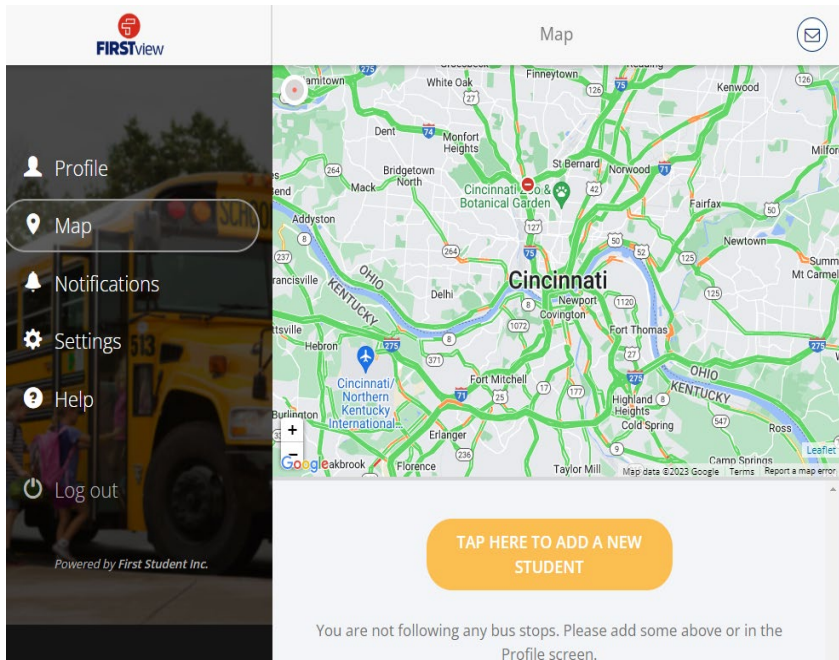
FIRSTview

Map

Profile

Map

Notifications

Settings

Help

Log out

Powered by First Student Inc.

amitown
White Oak
Finneytown
Kenwood
Dent
Monfort Heights
Milfor
Bridgetown North
St Bernard
Norwood
Mack
Cincinnati Zoo & Botanical Garden
Fairfax
Addyston
Newtown
Summ
Mt Carmel
OHIO
Cincinnati
KENTUCKY
Delhi
Newport
rancisville
Covington
Fort Thomas
ttsville
Hebron
Cincinnati/ Northern Kentucky International
Fort Mitchell
OHIO
KENTUCKY
Highland Heights
Burlington
Cold Spring
Ross
Erlanger
Camp Springs
akbrook
Florence
Taylor Mill
Leaflet
Map data ©2023 Google
Terms
Report a map error
Google
+
−
275
126
75
74
264
42
71
50
127
52
8
264
125
237
125
1120
1072
8
27
275
371
275
17
177
9
71
25
27
275
8
547
9
236

TAP HERE TO ADD A NEW STUDENT

You are not following any bus stops. Please add some above or in the Profile screen.